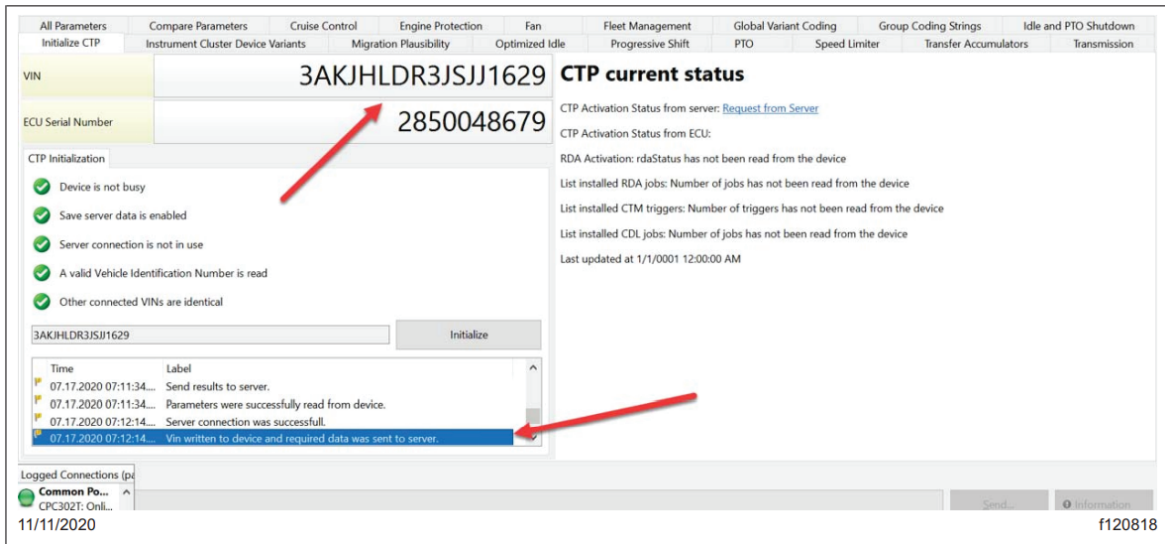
All Parameters | Compare Parameters | Cruise Control | Engine Protection | Fan | Fleet Management | Global Variant Coding | Group Coding Strings | Idle and PTO Shutdown
Initialize CTP | Instrument Cluster Device Variants | Migration Plausibility | Optimized Idle | Progressive Shift | PTO | Speed Limiter | Transfer Accumulators | Transmission

VIN 3AKJHLDR3JSJJ1629

ECU Serial Number 2850048679

CTP current status

CTP Activation Status from server: Request from Server

CTP Activation Status from ECU:

RDA Activation: rdaStatus has not been read from the device

List installed RDA jobs: Number of jobs has not been read from the device

List installed CTM triggers: Number of triggers has not been read from the device

List installed CDL jobs: Number of jobs has not been read from the device

Last updated at 1/1/0001 12:00:00 AM

CTP Initialization

Device is not busy

Save server data is enabled

Server connection is not in use

A valid Vehicle Identification Number is read

Other connected VINs are identical

3AKJHLDR3JSJJ1629

Initialize

| Time | Label |
|---|---|
| 07.17.2020 07:11:34.... | Send results to server. |
| 07.17.2020 07:11:34.... | Parameters were successfully read from device. |
| 07.17.2020 07:12:14.... | Server connection was successfull. |
| 07.17.2020 07:12:14.... | Vin written to device and required data was sent to server. |

Logged Connections (pa

Common Po...
CPC302T: Onli...

Send...

Information

11/11/2020

f120818